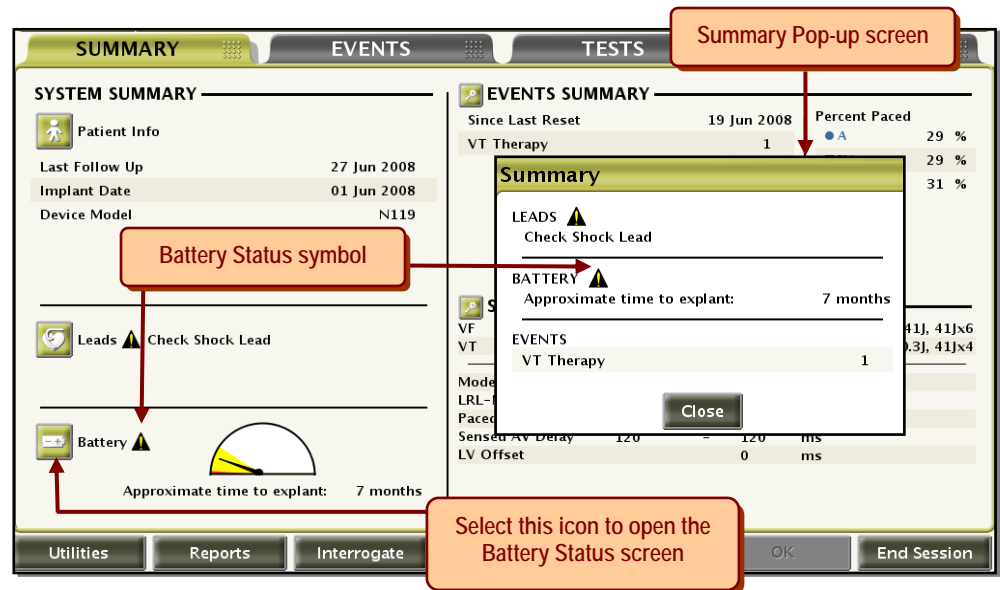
SUMMARY

EVENTS

TESTS

Summary Pop-up screen

SYSTEM SUMMARY

Patient Info

| Last Follow Up | 27 Jun 2008 |
|---|---|
| Implant Date | 01 Jun 2008 |
| Device Model | N119 |

Battery Status symbol

Leads Check Shock Lead

Battery

Approximate time to explant: 7 months

EVENTS SUMMARY

Since Last Reset 19 Jun 2008

VT Therapy 1

Percent Paced

A 29 %

29 %

31 %

VF

VT

41J, 41Jx6

0.3J, 41Jx4

Mode

LRL-

Paced

Sensed AV Delay 120 - 120 ms

LV Offset 0 ms

Summary

LEADS

Check Shock Lead

BATTERY

Approximate time to explant: 7 months

EVENTS

VT Therapy 1

Close

Select this icon to open the Battery Status screen

Utilities

Reports

Interrogate

OK

End Session